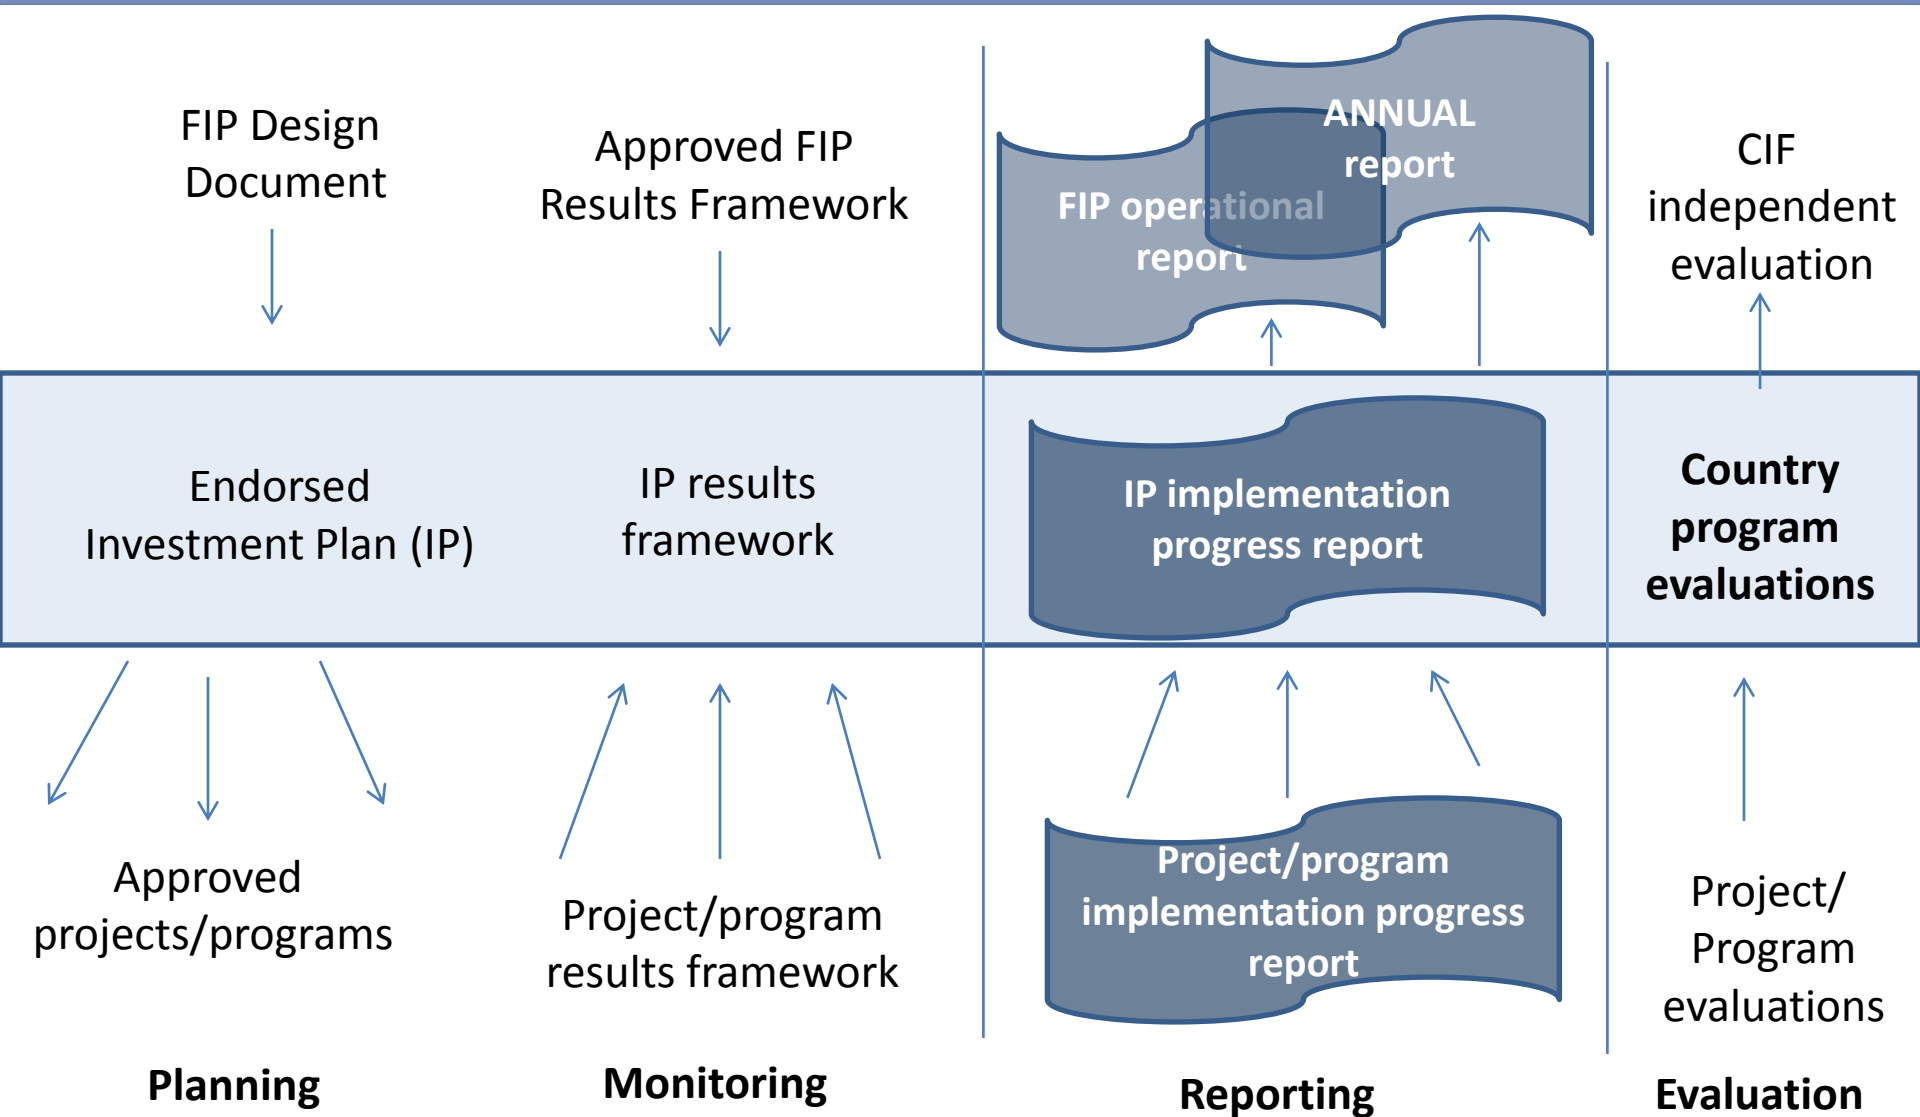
FIP Design Document

Approved FIP Results Framework

FIP operational report

ANNUAL report

CIF independent evaluation

Endorsed Investment Plan (IP)

IP results framework

IP implementation progress report

Country program evaluations

Approved projects/programs

Project/program results framework

Project/program implementation progress report

Project/ Program evaluations

Planning

Monitoring

Reporting

Evaluation